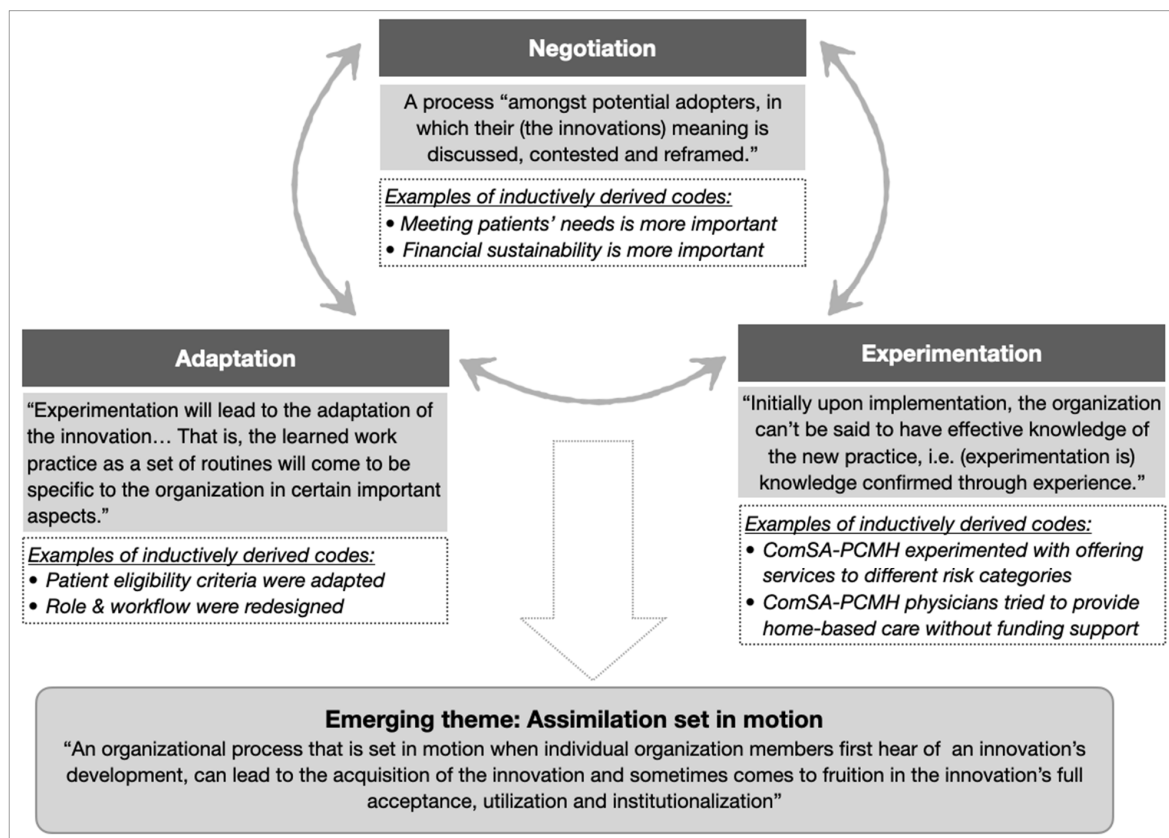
Negotiation

A process "amongst potential adopters, in which their (the innovations) meaning is discussed, contested and reframed."

Examples of inductively derived codes:
• Meeting patients' needs is more important
• Financial sustainability is more important

Adaptation

"Experimentation will lead to the adaptation of the innovation… That is, the learned work practice as a set of routines will come to be specific to the organization in certain important aspects."

Examples of inductively derived codes:
• Patient eligibility criteria were adapted
• Role & workflow were redesigned

Experimentation

"Initially upon implementation, the organization can't be said to have effective knowledge of the new practice, i.e. (experimentation is) knowledge confirmed through experience."

Examples of inductively derived codes:
• ComSA-PCMH experimented with offering services to different risk categories
• ComSA-PCMH physicians tried to provide home-based care without funding support

Emerging theme: Assimilation set in motion
"An organizational process that is set in motion when individual organization members first hear of an innovation's development, can lead to the acquisition of the innovation and sometimes comes to fruition in the innovation's full acceptance, utilization and institutionalization"